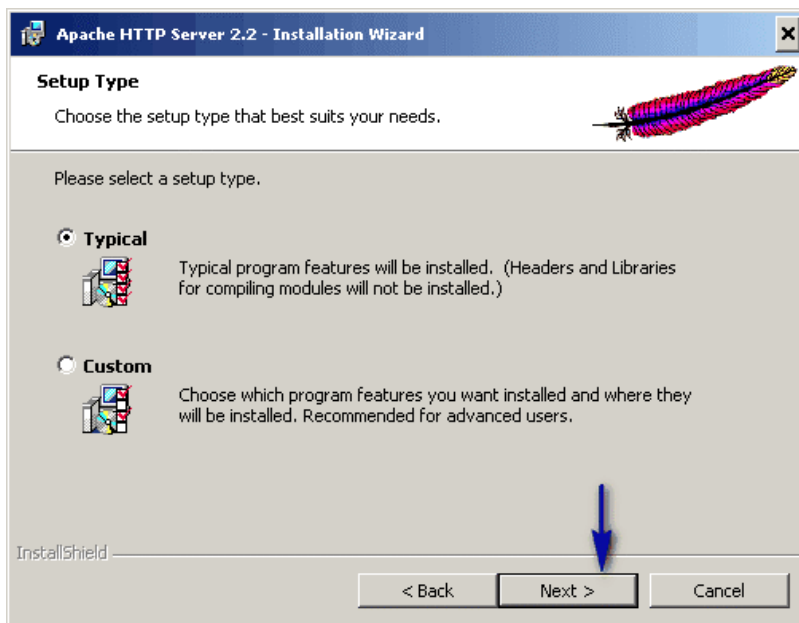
Apache HTTP Server 2.2 - Installation Wizard

Setup Type

Choose the setup type that best suits your needs.

Please select a setup type.

Typical

Typical program features will be installed. (Headers and Libraries for compiling modules will not be installed.)

Custom

Choose which program features you want installed and where they will be installed. Recommended for advanced users.

InstallShield

< Back

Next >

Cancel